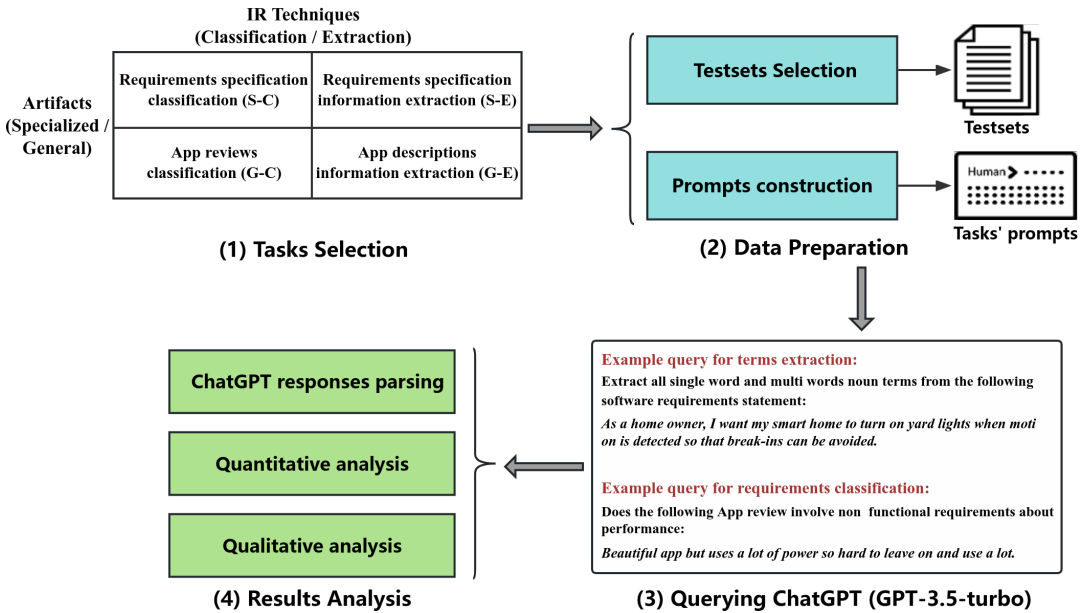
IR Techniques
(Classification / Extraction)

Artifacts
(Specialized /
General)

| Requirements specification classification (S-C) | Requirements specification information extraction (S-E) |
|---|---|
| App reviews classification (G-C) | App descriptions information extraction (G-E) |

(1) Tasks Selection

Testsets Selection

Testsets

Prompts construction

Human

Tasks' prompts

(2) Data Preparation

Example query for terms extraction:
Extract all single word and multi words noun terms from the following software requirements statement:
As a home owner, I want my smart home to turn on yard lights when moti on is detected so that break-ins can be avoided.

Example query for requirements classification:
Does the following App review involve non functional requirements about performance:
Beautiful app but uses a lot of power so hard to leave on and use a lot.

(3) Querying ChatGPT (GPT-3.5-turbo)

ChatGPT responses parsing

Quantitative analysis

Qualitative analysis

(4) Results Analysis